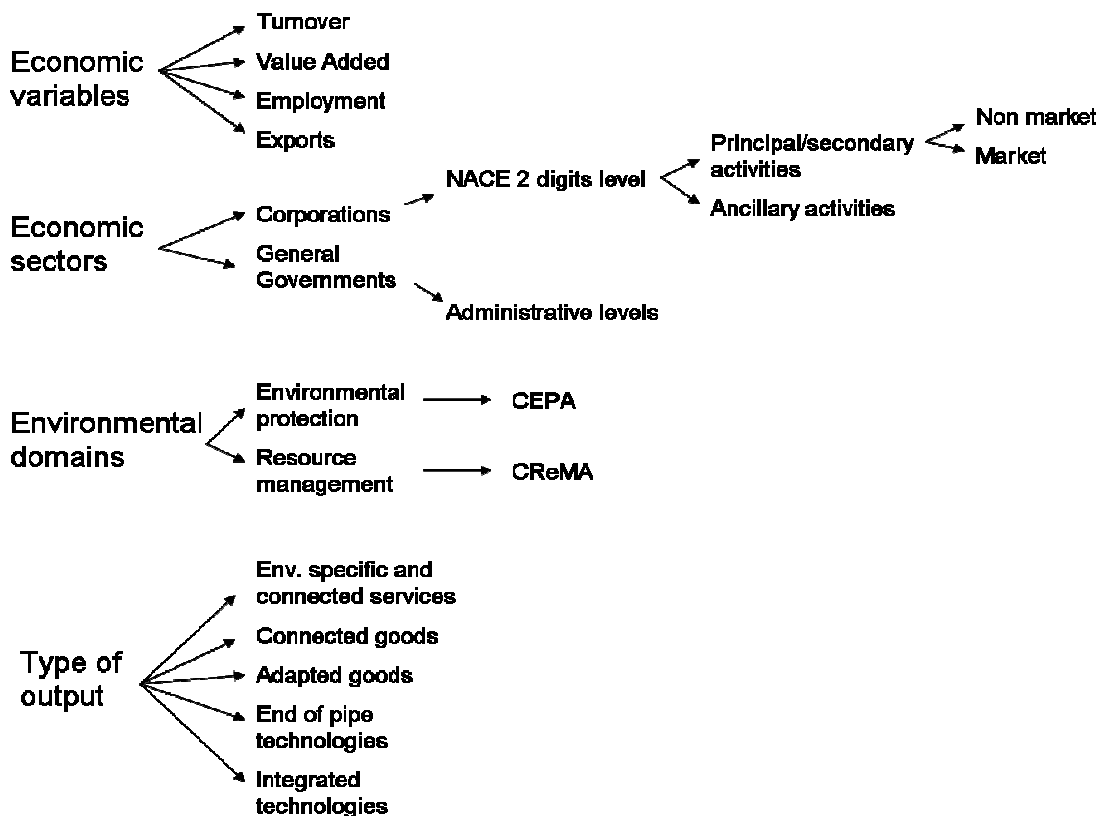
Economic variables

Turnover
Value Added
Employment
Exports

Economic sectors

Corporations
General Governments

NACE 2 digits level

Administrative levels

Principal/secondary activities
Ancillary activities

Non market
Market

Environmental domains

Environmental protection
Resource management

CEPA
CReMA

Type of output

Env. specific and connected services
Connected goods
Adapted goods
End of pipe technologies
Integrated technologies